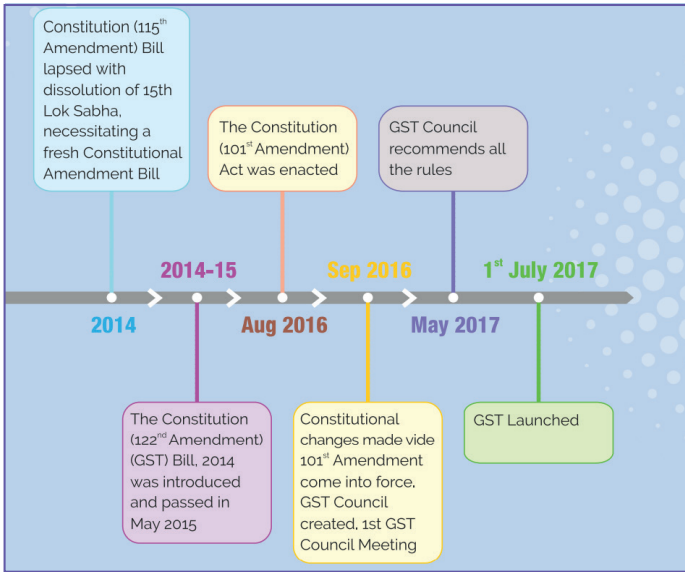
Constitution (115$^{th}$ Amendment) Bill lapsed with dissolution of 15th Lok Sabha, necessitating a fresh Constitutional Amendment Bill

The Constitution (101$^{st}$ Amendment) Act was enacted

GST Council recommends all the rules

2014-15

Sep 2016

1$^{st}$ July 2017

2014

Aug 2016

May 2017

The Constitution (122$^{nd}$ Amendment) (GST) Bill, 2014 was introduced and passed in May 2015

Constitutional changes made vide 101$^{st}$ Amendment come into force, GST Council created, 1st GST Council Meeting

GST Launched